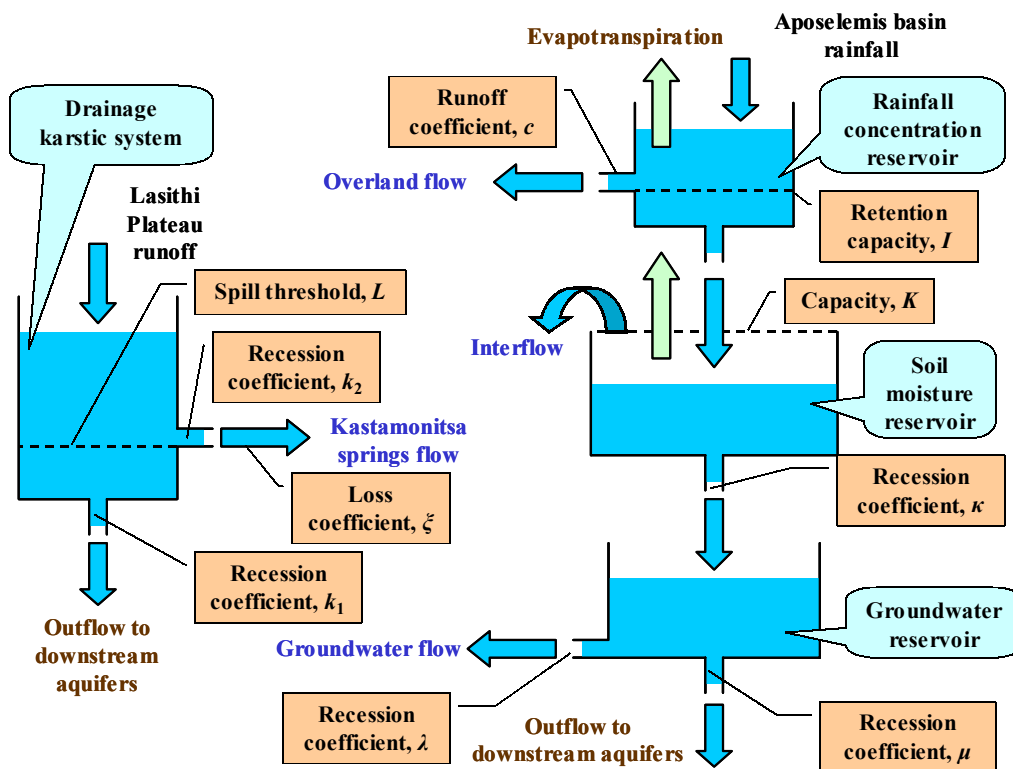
Evapotranspiration

Aposelemis basin rainfall

Runoff coefficient, $c$

Rainfall concentration reservoir

Overland flow

Retention capacity, $I$

Drainage karstic system

Lasithi Plateau runoff

Spill threshold, $L$

Capacity, $K$

Interflow

Recession coefficient, $k_2$

Soil moisture reservoir

Kastamonitsa springs flow

Loss coefficient, $\xi$

Recession coefficient, $\kappa$

Recession coefficient, $k_1$

Outflow to downstream aquifers

Groundwater reservoir

Groundwater flow

Recession coefficient, $\lambda$

Outflow to downstream aquifers

Recession coefficient, $\mu$